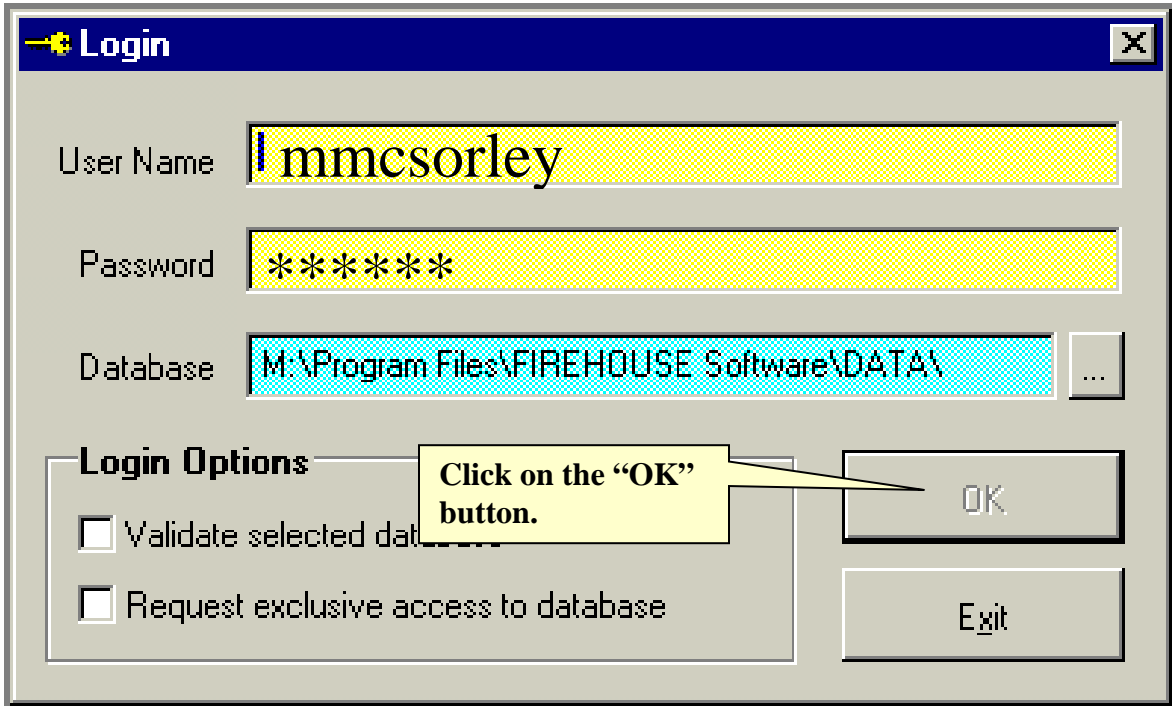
Login

User Name mmcsorley

Password ******

Database M:\Program Files\FIREHOUSE Software\DATA\ ...

Login Options

Validate selected data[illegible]

Request exclusive access to database

Click on the “OK” button.

OK

Exit